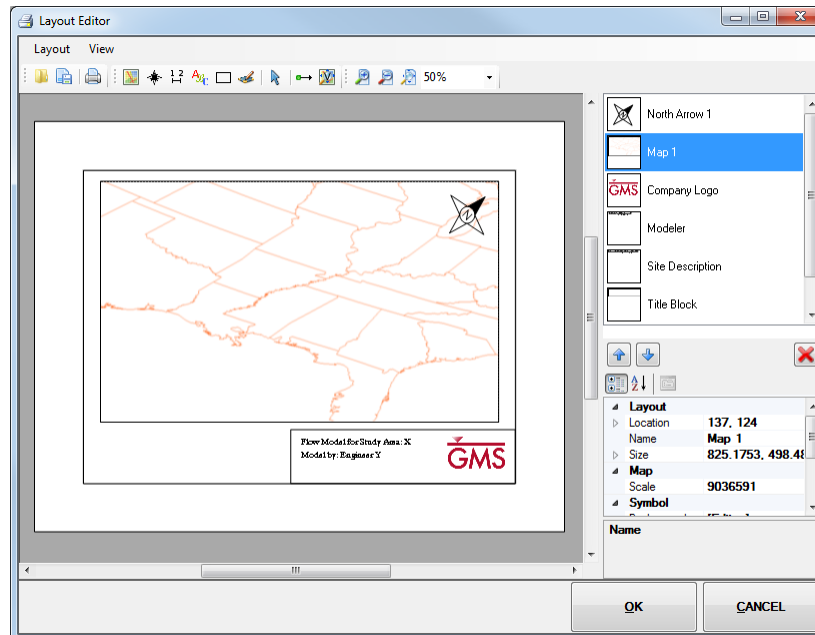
Layout Editor

Layout View

1 2

50%

Flow Model for Study Area: X
Model by: Engineer Y

GMS

North Arrow 1

Map 1

GMS Company Logo

Modeler

Site Description

Title Block

Layout
Location 137, 124
Name Map 1
Size 825.1753, 498.48
Map
Scale 9036591
Symbol

Name

OK

CANCEL